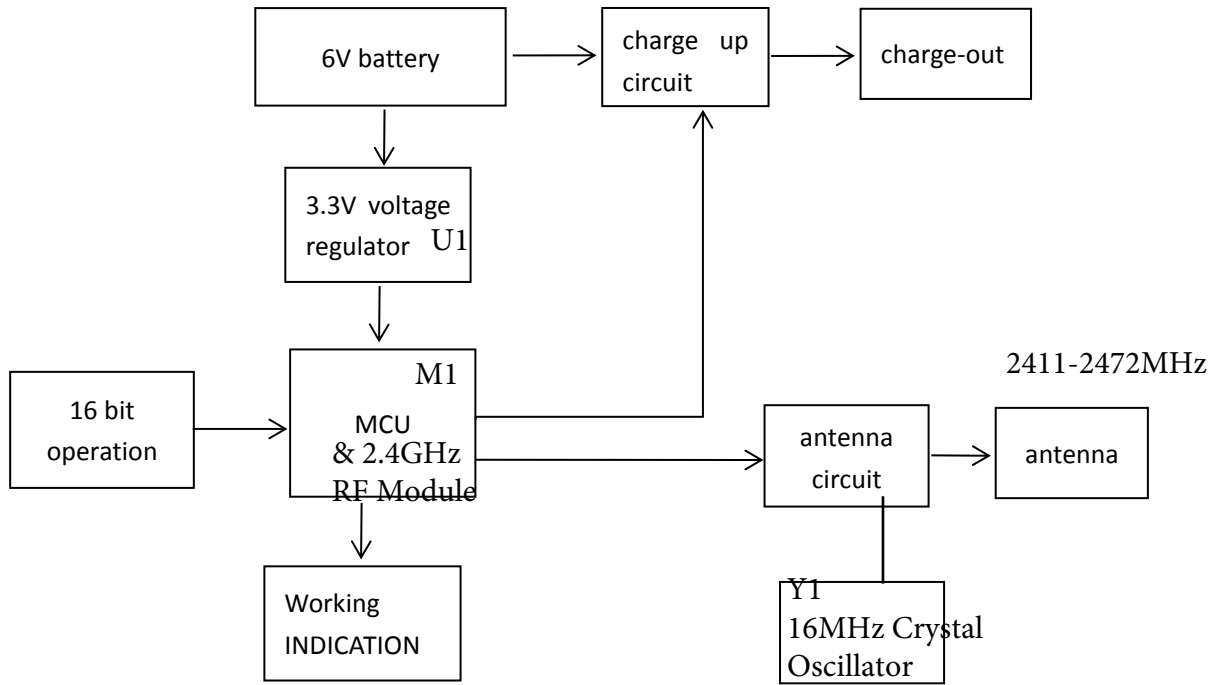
6V battery

charge up circuit

charge-out

3.3V voltage regulator U1

M1

MCU & 2.4GHz RF Module

2411-2472MHz

16 bit operation

antenna circuit

antenna

Working INDICATION

Y1 16MHz Crystal Oscillator